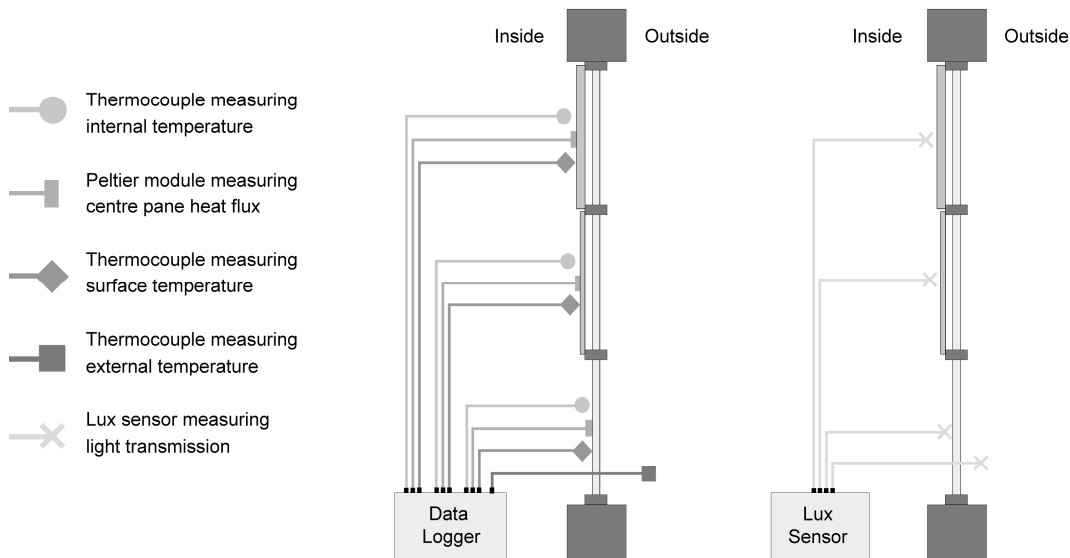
Thermocouple measuring internal temperature

Peltier module measuring centre pane heat flux

Thermocouple measuring surface temperature

Thermocouple measuring external temperature

Lux sensor measuring light transmission

Inside

Outside

Data Logger

Inside

Outside

Lux Sensor